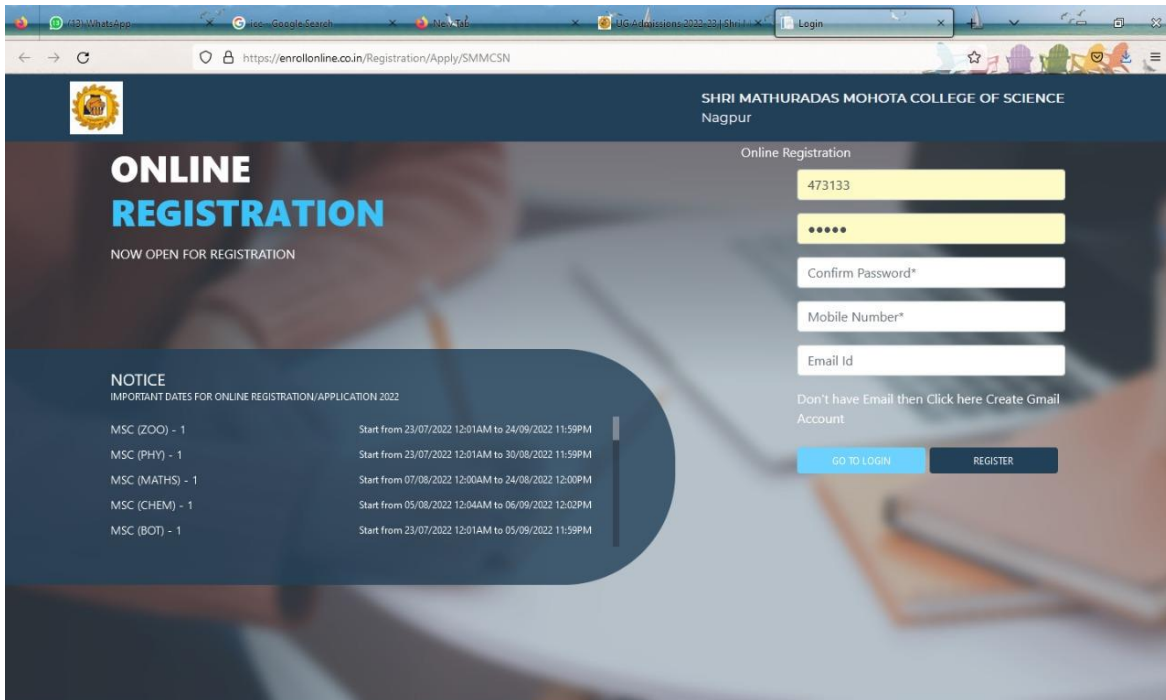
(13) WhatsApp
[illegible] - Google Search
New Tab
UG Admissions 2022-23 | Shri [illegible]
Login

https://enrollonline.co.in/Registration/Apply/SMMCSN

SHRI MATHURADAS MOHOTA COLLEGE OF SCIENCE
Nagpur

ONLINE
REGISTRATION
NOW OPEN FOR REGISTRATION

Online Registration
473133
•••••
Confirm Password*
Mobile Number*
Email Id
Don't have Email then Click here Create Gmail Account
GO TO LOGIN
REGISTER

NOTICE
IMPORTANT DATES FOR ONLINE REGISTRATION/APPLICATION 2022

| | |
|---|---|
| MSC (ZOO) - 1 | Start from 23/07/2022 12:01AM to 24/09/2022 11:59PM |
| MSC (PHY) - 1 | Start from 23/07/2022 12:01AM to 30/08/2022 11:59PM |
| MSC (MATHS) - 1 | Start from 07/08/2022 12:00AM to 24/08/2022 12:00PM |
| MSC (CHEM) - 1 | Start from 05/08/2022 12:04AM to 06/09/2022 12:02PM |
| MSC (BOT) - 1 | Start from 23/07/2022 12:01AM to 05/09/2022 11:59PM |